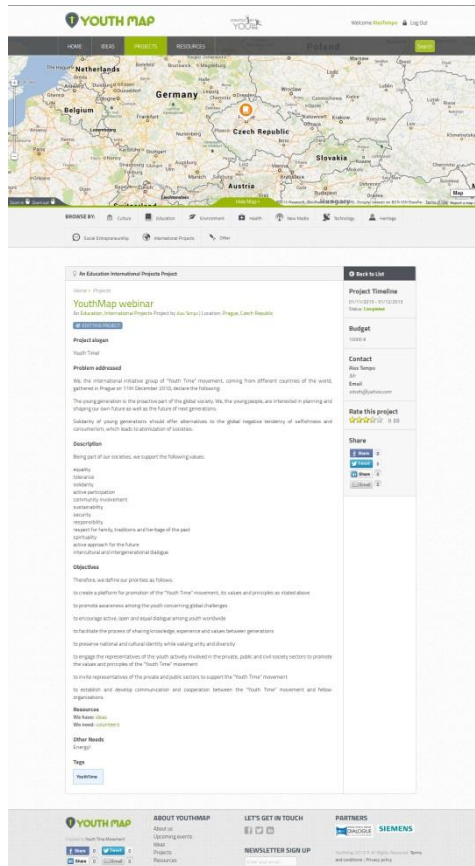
YOUTH MAP

Welcome Ilias Tempo | Log Out

HOME IDEAS PROJECTS RESOURCES

Poland

Netherlands
Germany
Belgium
Czech Republic
Slovakia
Austria
Hungary

Hide Map

BROWSE BY: Culture Education Environment Health New Media Technology Heritage Social Entrepreneurship International Projects Other

An Education International Projects Project

Back to List

Home > Projects

YouthMap webinar

An Education, International Projects Project by Ilias Tempo | Location: Prague, Czech Republic

EDIT THIS PROJECT

Project slogan

Youth Time!

Problem addressed

We, the international initiative group of "Youth Time" movement, coming from different countries of the world, gathered in Prague on 11th December 2010, declare the following:

The young generation is the proactive part of the global society. We, the young people, are interested in planning and shaping our own future as well as the future of next generations.

Solidarity of young generations should offer alternatives to the global negative tendency of selfishness and consumerism, which leads to atomization of societies.

Description

Being part of our societies, we support the following values:

equality
tolerance
solidarity
active participation
community involvement
sustainability
security
responsibility
respect for family, traditions and heritage of the past
spirituality
active approach for the future
intercultural and intergenerational dialogue

Objectives

Therefore, we define our priorities as follows:

to create a platform for promotion of the "Youth Time" movement, its values and principles as stated above

to promote awareness among the youth concerning global challenges

to encourage active, open and equal dialogue among youth worldwide

to facilitate the process of sharing knowledge, experience and values between generations

to preserve national and cultural identity while valuing unity and diversity

to engage the representatives of the youth actively involved in the private, public and civil society sectors to promote the values and principles of the "Youth Time" movement

to invite representatives of the private and public sectors to support the "Youth Time" movement

to establish and develop communication and cooperation between the "Youth Time" movement and fellow-organizations

Resources
We have: ideas
We need: volunteers

Other Needs
Energy!

Tags
YouthTime

Project Timeline
01/11/2010 - 01/12/2010
Status: Completed

Budget
1000 €

Contact
Ilias Tempo
Email

Rate this project
0 (0)

Share
Share 0
Tweet 0
Share 0
Email 0

YOUTH MAP

ABOUT YOUTHMAP
About us
Upcoming events
Ideas
Projects
Resources

LET'S GET IN TOUCH

NEWSLETTER SIGN UP

PARTNERS
DIALOGUE SIEMENS

Share 0 Tweet 0
Share 0 Email 0